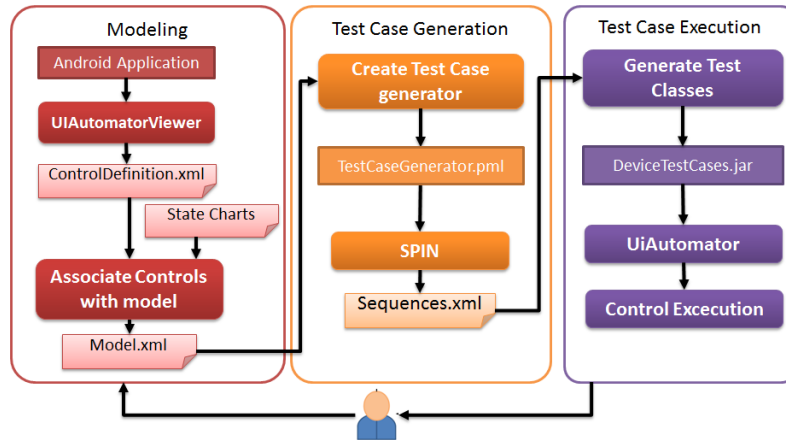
Modeling

Android Application

UIAutomatorViewer

ControlDefinition.xml

State Charts

Associate Controls with model

Model.xml

Test Case Generation

Create Test Case generator

TestCaseGenerator.pml

SPIN

Sequences.xml

Test Case Execution

Generate Test Classes

DeviceTestCases.jar

UiAutomator

Control Excecution